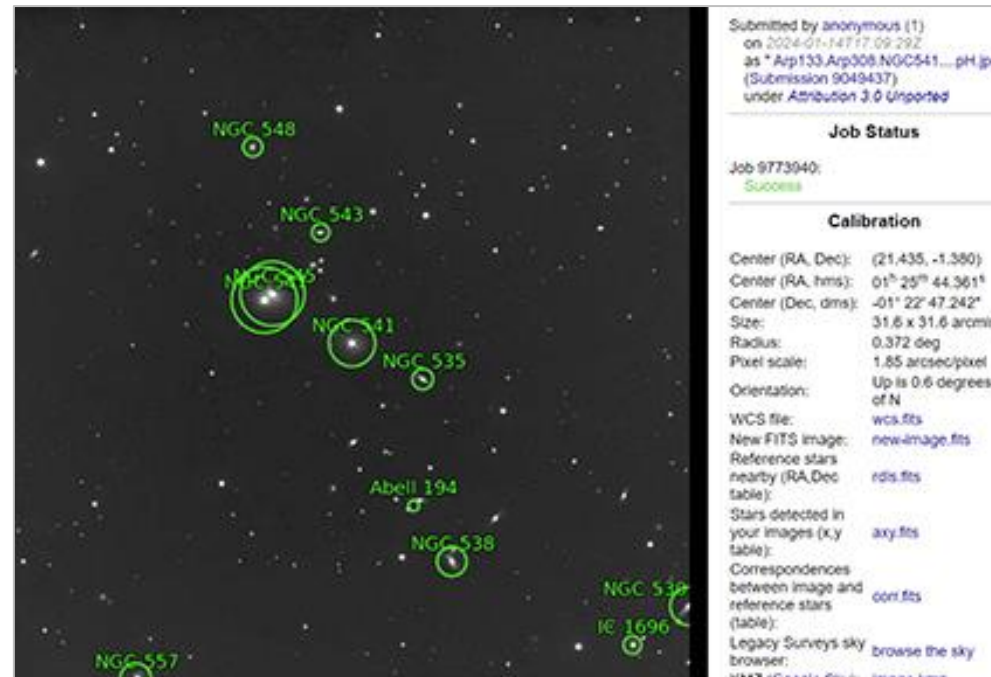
NGC 548
NGC 543
NGC 545
NGC 541
NGC 535
Abell 194
NGC 538
NGC 53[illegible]
IC 1696
NGC 557

Submitted by anonymous (1)
on 2024-01-14T17:09:29Z
as "Arp133.Arp308.NGC541....pH.jp
(Submission 9049437)
under Attribution 3.0 Unported

Job Status

Job 9773940:
Success

Calibration

| | |
|---|---|
| Center (RA, Dec): | (21.435, -1.380) |
| Center (RA, hms): | $01^h 25^m 44.361^s$ |
| Center (Dec, dms): | -01° 22' 47.242" |
| Size: | 31.6 x 31.6 arcmi |
| Radius: | 0.372 deg |
| Pixel scale: | 1.85 arcsec/pixel |
| Orientation: | Up is 0.6 degrees of N |
| WCS file: | wcs.fits |
| New FITS image: | new-image.fits |
| Reference stars nearby (RA,Dec table): | rdls.fits |
| Stars detected in your images (x,y table): | axy.fits |
| Correspondences between image and reference stars (table): | corr.fits |
| Legacy Surveys sky browser: | browse the sky |
| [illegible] | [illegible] |